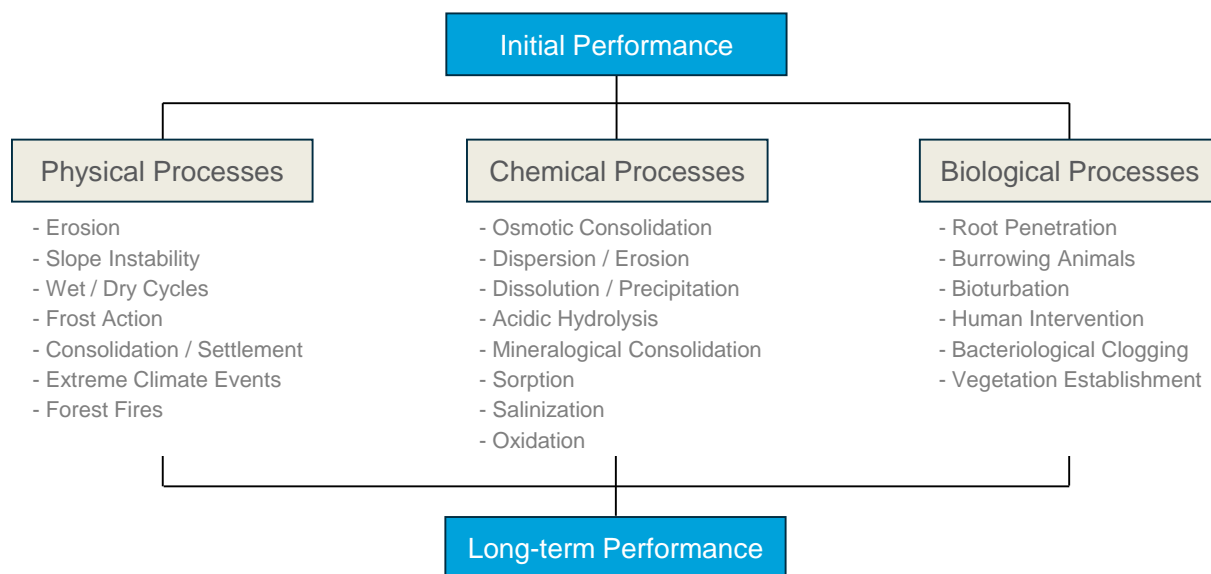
Initial Performance

Physical Processes

- Erosion
- Slope Instability
- Wet / Dry Cycles
- Frost Action
- Consolidation / Settlement
- Extreme Climate Events
- Forest Fires

Chemical Processes

- Osmotic Consolidation
- Dispersion / Erosion
- Dissolution / Precipitation
- Acidic Hydrolysis
- Mineralogical Consolidation
- Sorption
- Salinization
- Oxidation

Biological Processes

- Root Penetration
- Burrowing Animals
- Bioturbation
- Human Intervention
- Bacteriological Clogging
- Vegetation Establishment

Long-term Performance